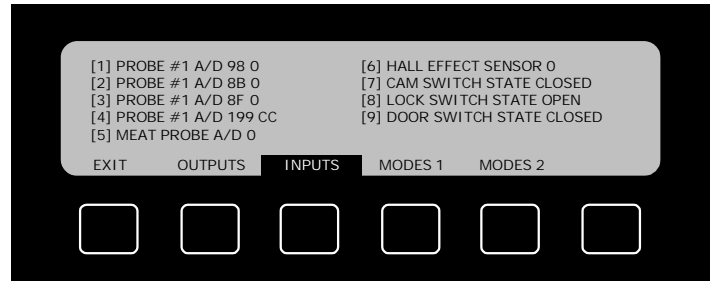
[1] PROBE #1 A/D 98 0
[2] PROBE #1 A/D 8B 0
[3] PROBE #1 A/D 8F 0
[4] PROBE #1 A/D 199 CC
[5] MEAT PROBE A/D 0

[6] HALL EFFECT SENSOR 0
[7] CAM SWITCH STATE CLOSED
[8] LOCK SWITCH STATE OPEN
[9] DOOR SWITCH STATE CLOSED

EXIT OUTPUTS INPUTS MODES 1 MODES 2